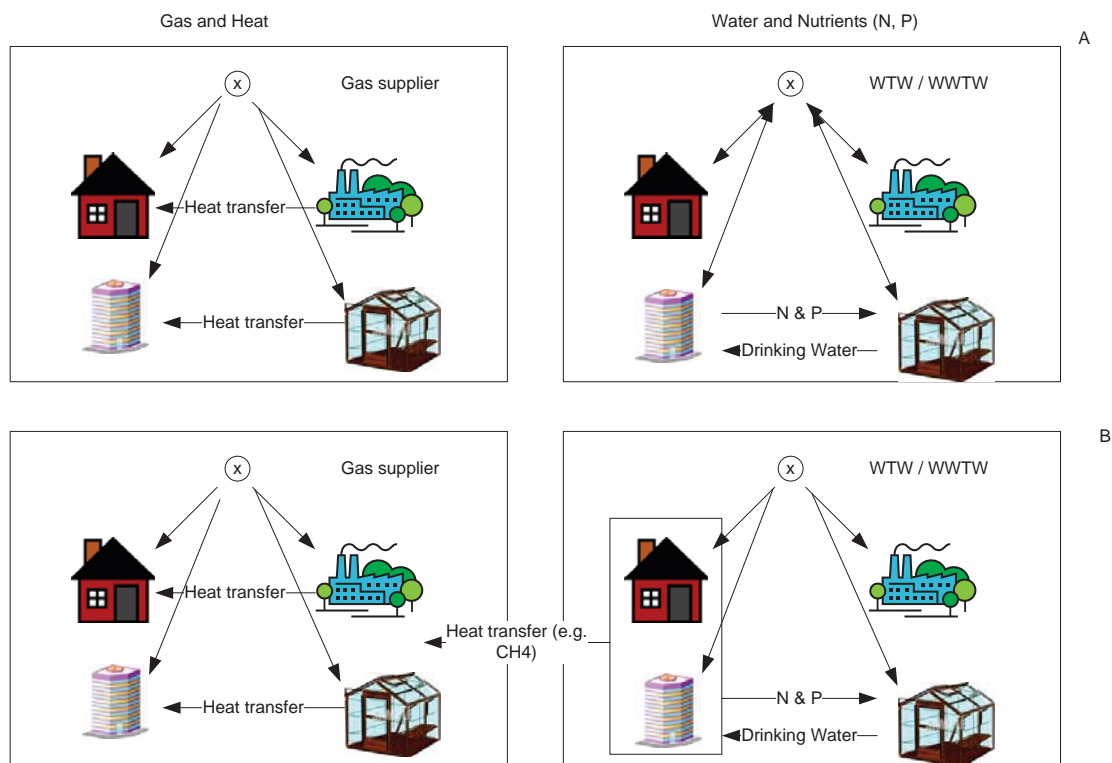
Gas and Heat

Water and Nutrients (N, P)

A

x

Gas supplier

Heat transfer

Heat transfer

x

WTW / WWTW

N & P

Drinking Water

B

x

Gas supplier

Heat transfer

Heat transfer

Heat transfer (e.g. CH4)

x

WTW / WWTW

N & P

Drinking Water